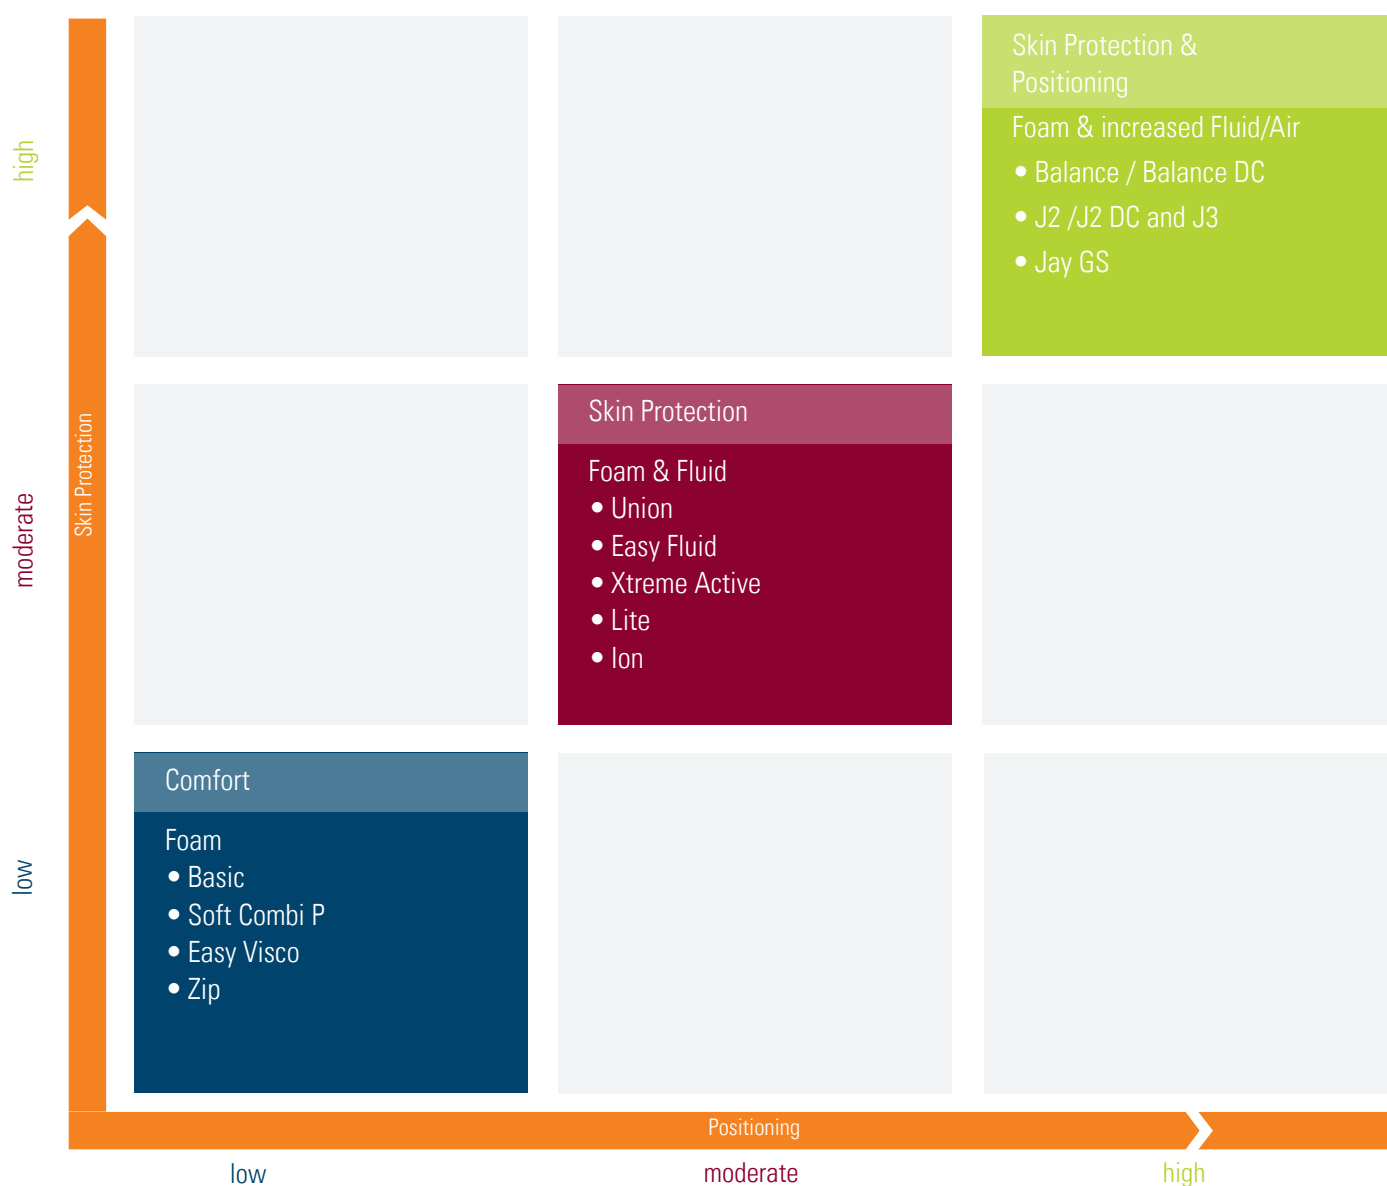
high

moderate

low

Skin Protection

Skin Protection & Positioning

Foam & increased Fluid/Air
• Balance / Balance DC
• J2 /J2 DC and J3
• Jay GS

Skin Protection

Foam & Fluid
• Union
• Easy Fluid
• Xtreme Active
• Lite
• Ion

Comfort

Foam
• Basic
• Soft Combi P
• Easy Visco
• Zip

Positioning

low

moderate

high